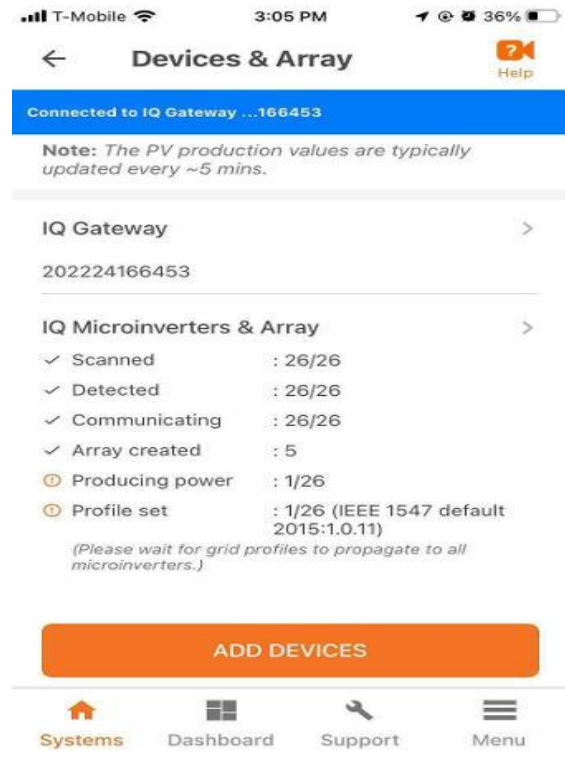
T-Mobile 3:05 PM 36%

Devices & Array

Help

Connected to IQ Gateway ...166453

Note: The PV production values are typically updated every ~5 mins.

IQ Gateway

202224166453

IQ Microinverters & Array

Scanned : 26/26

Detected : 26/26

Communicating : 26/26

Array created : 5

Producing power : 1/26

Profile set : 1/26 (IEEE 1547 default 2015:1.0.11)

(Please wait for grid profiles to propagate to all microinverters.)

ADD DEVICES

Systems Dashboard Support Menu